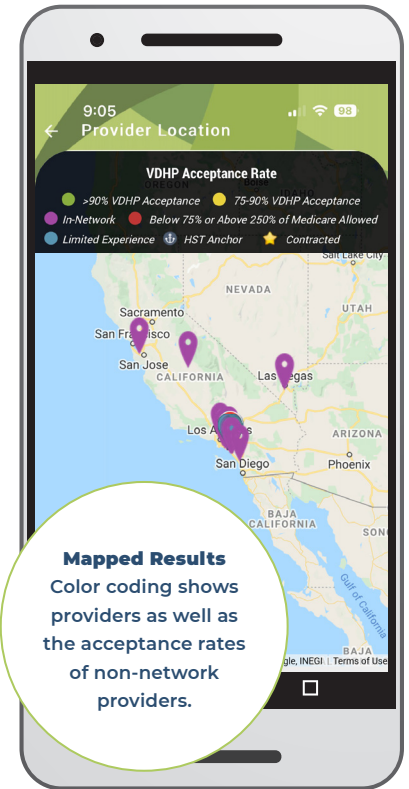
9:05

98

Provider Location

VDHP Acceptance Rate

>90% VDHP Acceptance

75-90% VDHP Acceptance

In-Network

Below 75% or Above 250% of Medicare Allowed

Limited Experience

HST Anchor

Contracted

OREGON

Boise

Salt Lake City

NEVADA

UTAH

Sacramento

San Francisco

San Jose

CALIFORNIA

Las Vegas

Los Angeles

ARIZONA

San Diego

Phoenix

BAJA CALIFORNIA

BAJA

Gulf of California

gle, INEGI | Terms of Use

Mapped Results

Color coding shows providers as well as the acceptance rates of non-network providers.